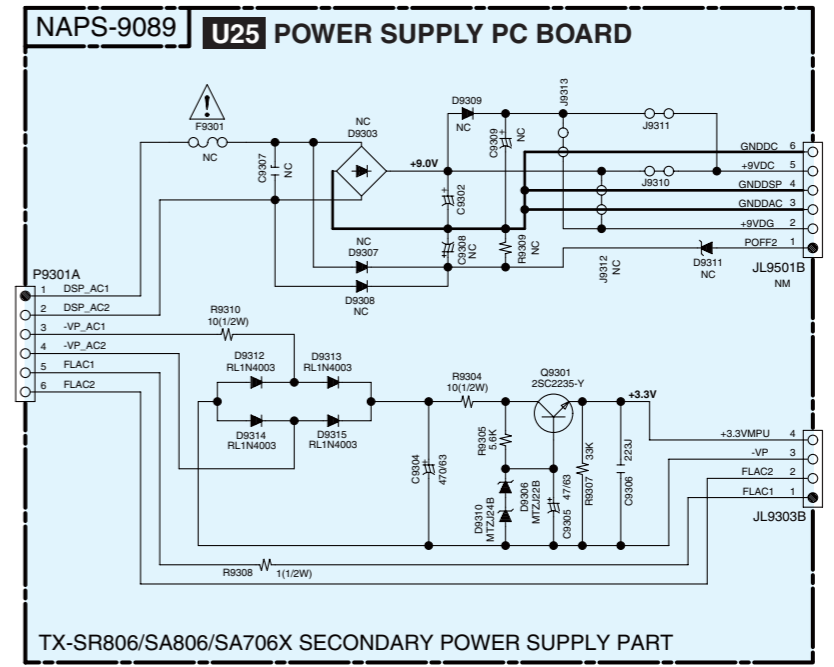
NAPS-9089 U25 POWER SUPPLY PC BOARD

F9301
NC
C9307
F
NC
NC
D9303
D9309
NC
C9309
J9313
J9311
GNDDC 6
+9VDC 5
GNDDSP 4
GNDDAC 3
+9VDG 2
POFF2 1
+9.0V
C9302
J9310
NC
D9307
C9308
NC
R9309
NC
J9312
NC
D9311
NC
JL9501B
NM
D9308
NC
P9301A
1 DSP_AC1
2 DSP_AC2
3 -VP_AC1
4 -VP_AC2
5 FLAC1
6 FLAC2
R9310
10(1/2W)
D9312
RL1N4003
D9313
RL1N4003
D9314
RL1N4003
D9315
RL1N4003
R9304
10(1/2W)
Q9301
2SC2235-Y
+3.3V
+3.3VMPU 4
-VP 3
FLAC2 2
FLAC1 1
JL9303B
R9305
5.6K
C9304
470/63
D9310
MTZJ24B
D9306
MTZJ22B
C9305
47/63
R9307
33K
C9306
223J
R9308
1(1/2W)

TX-SR806/SA806/SA706X SECONDARY POWER SUPPLY PART